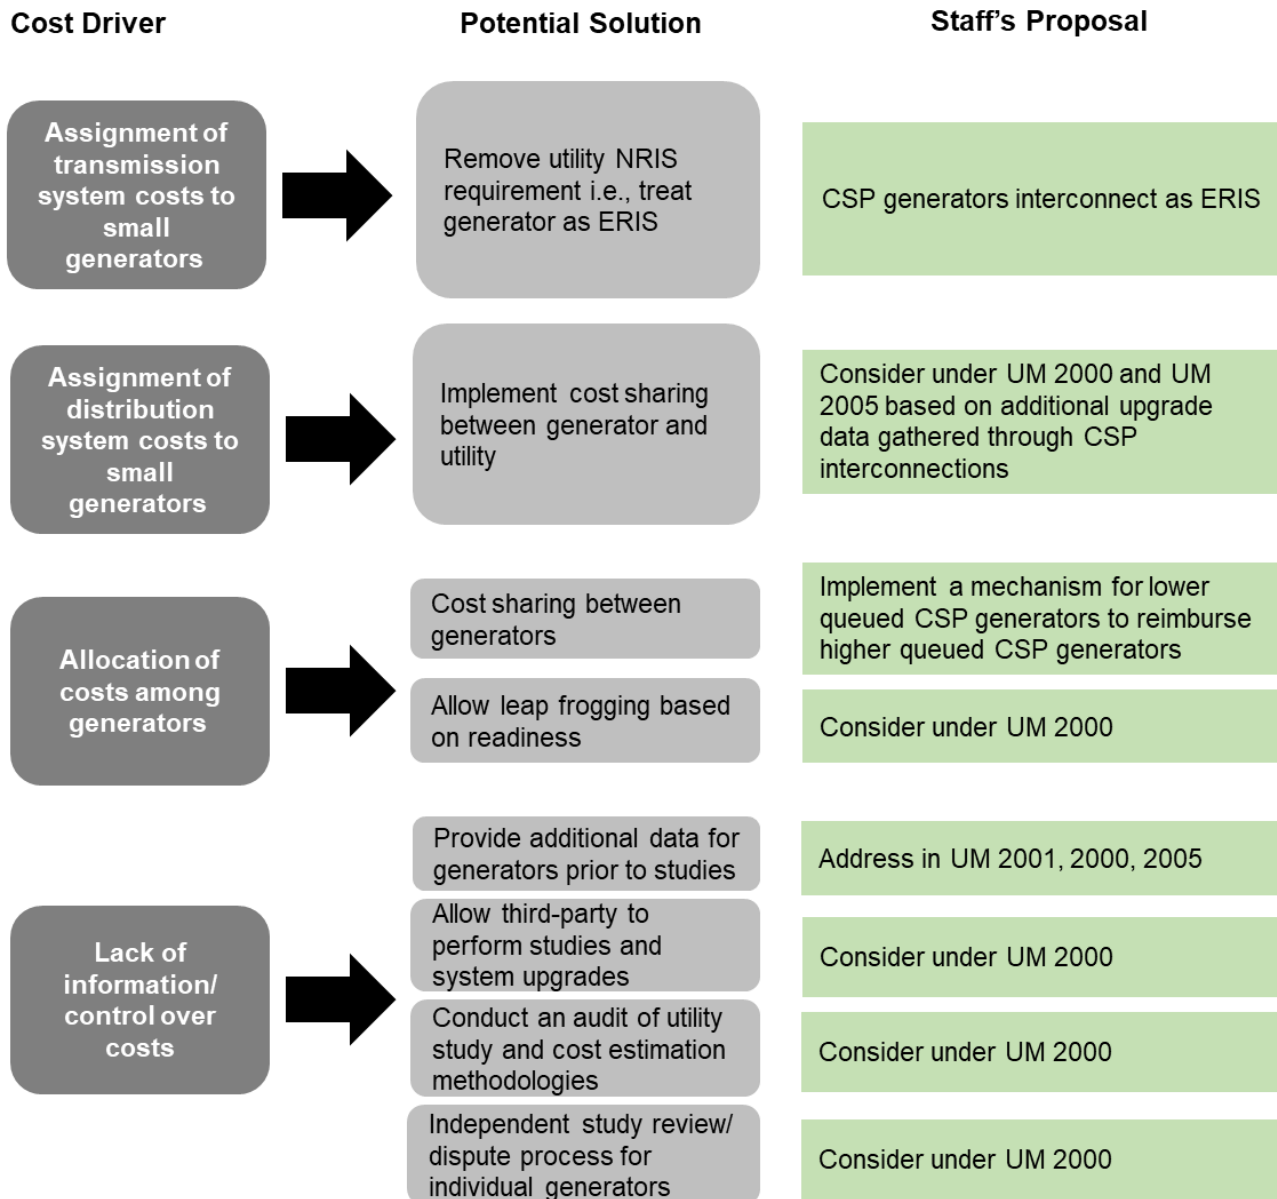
Cost Driver

Potential Solution

Staff's Proposal

Assignment of transmission system costs to small generators

Remove utility NRIS requirement i.e., treat generator as ERIS

CSP generators interconnect as ERIS

Assignment of distribution system costs to small generators

Implement cost sharing between generator and utility

Consider under UM 2000 and UM 2005 based on additional upgrade data gathered through CSP interconnections

Allocation of costs among generators

Cost sharing between generators

Implement a mechanism for lower queued CSP generators to reimburse higher queued CSP generators

Allow leap frogging based on readiness

Consider under UM 2000

Lack of information/ control over costs

Provide additional data for generators prior to studies

Address in UM 2001, 2000, 2005

Allow third-party to perform studies and system upgrades

Consider under UM 2000

Conduct an audit of utility study and cost estimation methodologies

Consider under UM 2000

Independent study review/ dispute process for individual generators

Consider under UM 2000